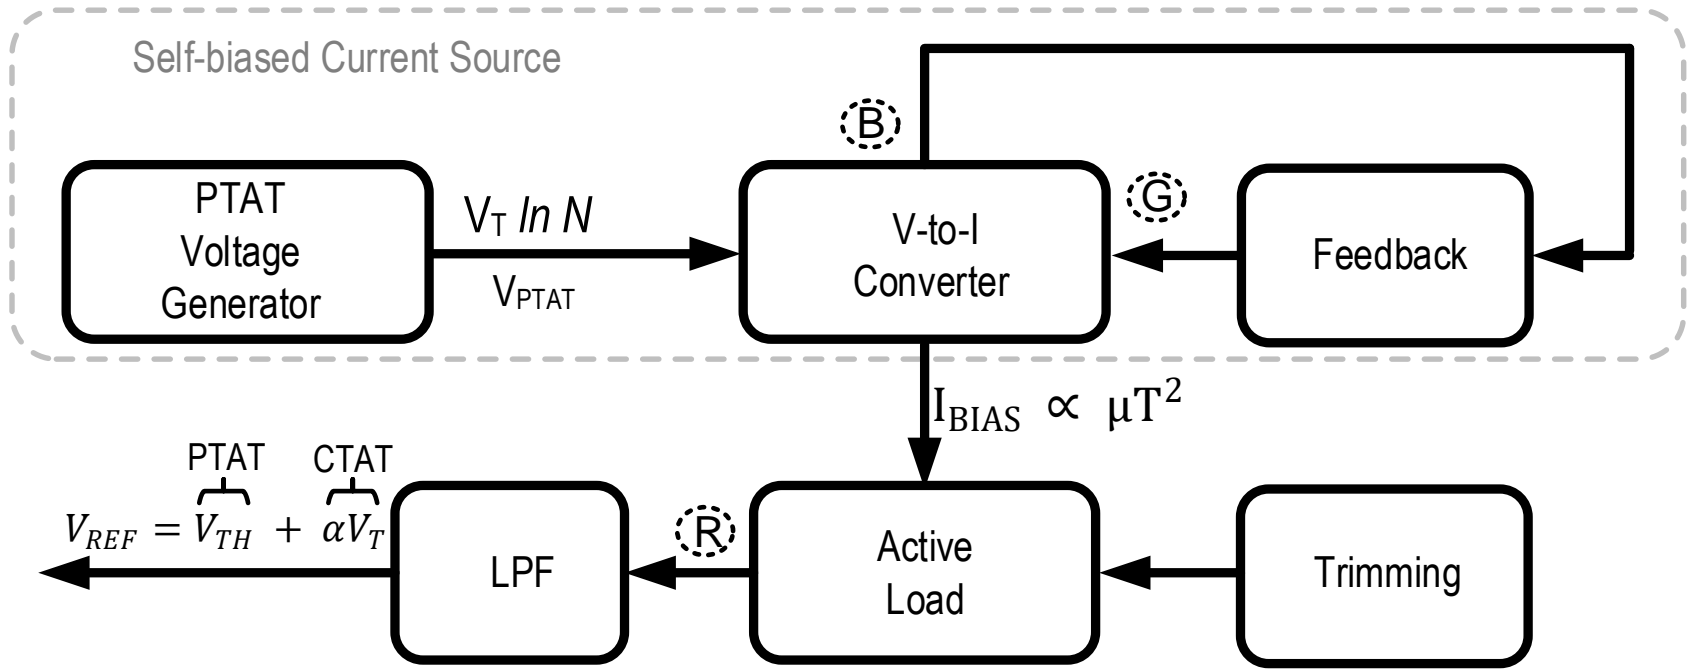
Self-biased Current Source

B

PTAT Voltage Generator

$V_T$ *ln N*

$V_{PTAT}$

V-to-I Converter

G

Feedback

$I_{BIAS} \propto \mu T^2$

PTAT

CTAT

$V_{REF} = V_{TH} + \alpha V_T$

LPF

R

Active Load

Trimming